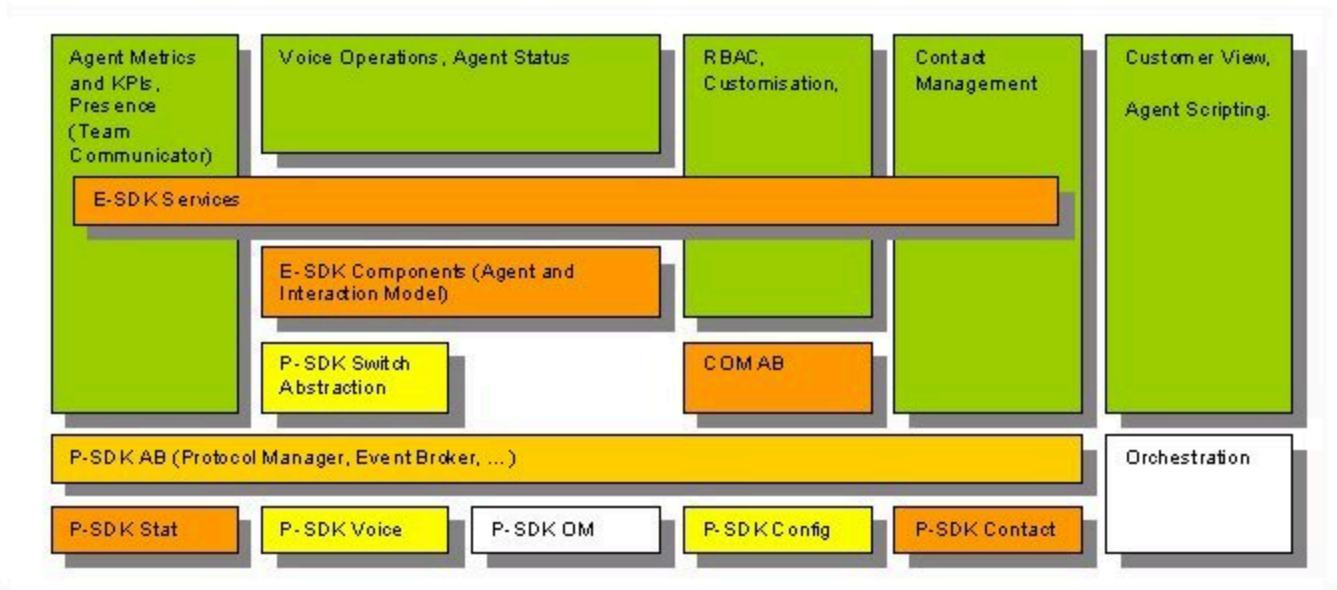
Agent Metrics and KPIs, Presence (Team Communicator)

Voice Operations, Agent Status

RBAC, Customisation,

Contact Management

Customer View,

Agent Scripting.

E-SDK Services

E-SDK Components (Agent and Interaction Model)

P-SDK Switch Abstraction

COM AB

P-SDK AB (Protocol Manager, Event Broker, ...)

Orchestration

P-SDK Stat

P-SDK Voice

P-SDK OM

P-SDK Config

P-SDK Contact